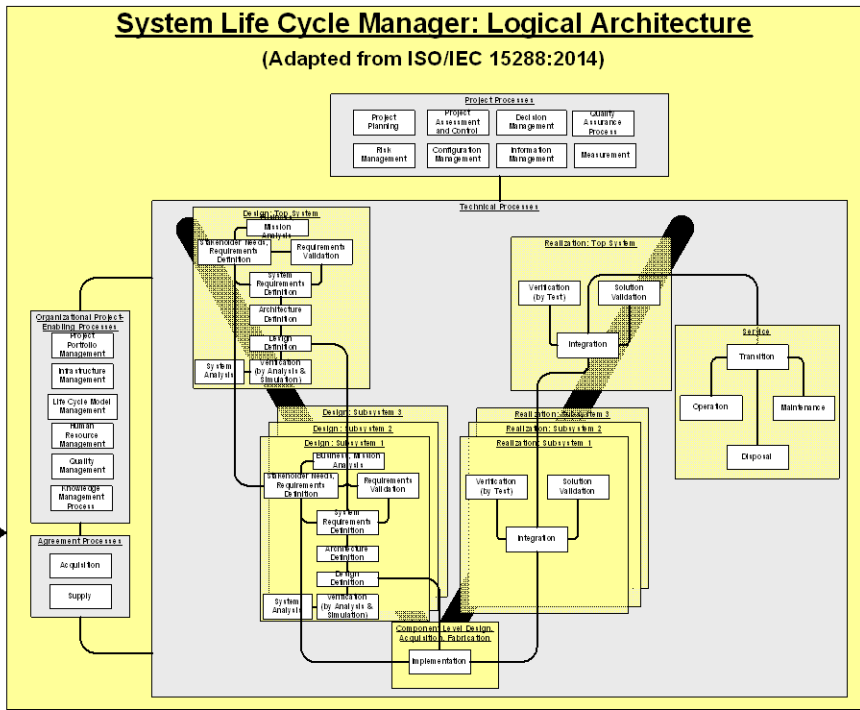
System Life Cycle Manager: Logical Architecture

(Adapted from ISO/IEC 15288:2014)

Project Processes

Project Planning

Project Assessment and Control

Decision Management

Quality Assurance Process

Risk Management

Configuration Management

Information Management

Measurement

Technical Processes

Design: Top System

Mission Analysis

Stakeholder Needs, Requirements Definition

Requirements Validation

System Requirements Definition

Architecture Definition

Design Definition

System Analysis

Verification (by Analysis & Simulation)

Realization: Top System

Verification (by Test)

Solution Validation

Integration

Service

Transition

Operation

Maintenance

Disposal

Organizational Project-Enabling Processes

Project Portfolio Management

Infrastructure Management

Life Cycle Model Management

Human Resource Management

Quality Management

Knowledge Management Process

Agreement Processes

Acquisition

Supply

Design: Subsystem 3

Design: Subsystem 2

Design: Subsystem 1

Business, Mission Analysis

Stakeholder Needs, Requirements Definition

Requirements Validation

System Requirements Definition

Architecture Definition

Design Definition

System Analysis

Verification (by Analysis & Simulation)

Realization: Subsystem 3

Realization: Subsystem 2

Realization: Subsystem 1

Verification (by Test)

Solution Validation

Integration

Component Level Design, Acquisition, Fabrication

Implementation